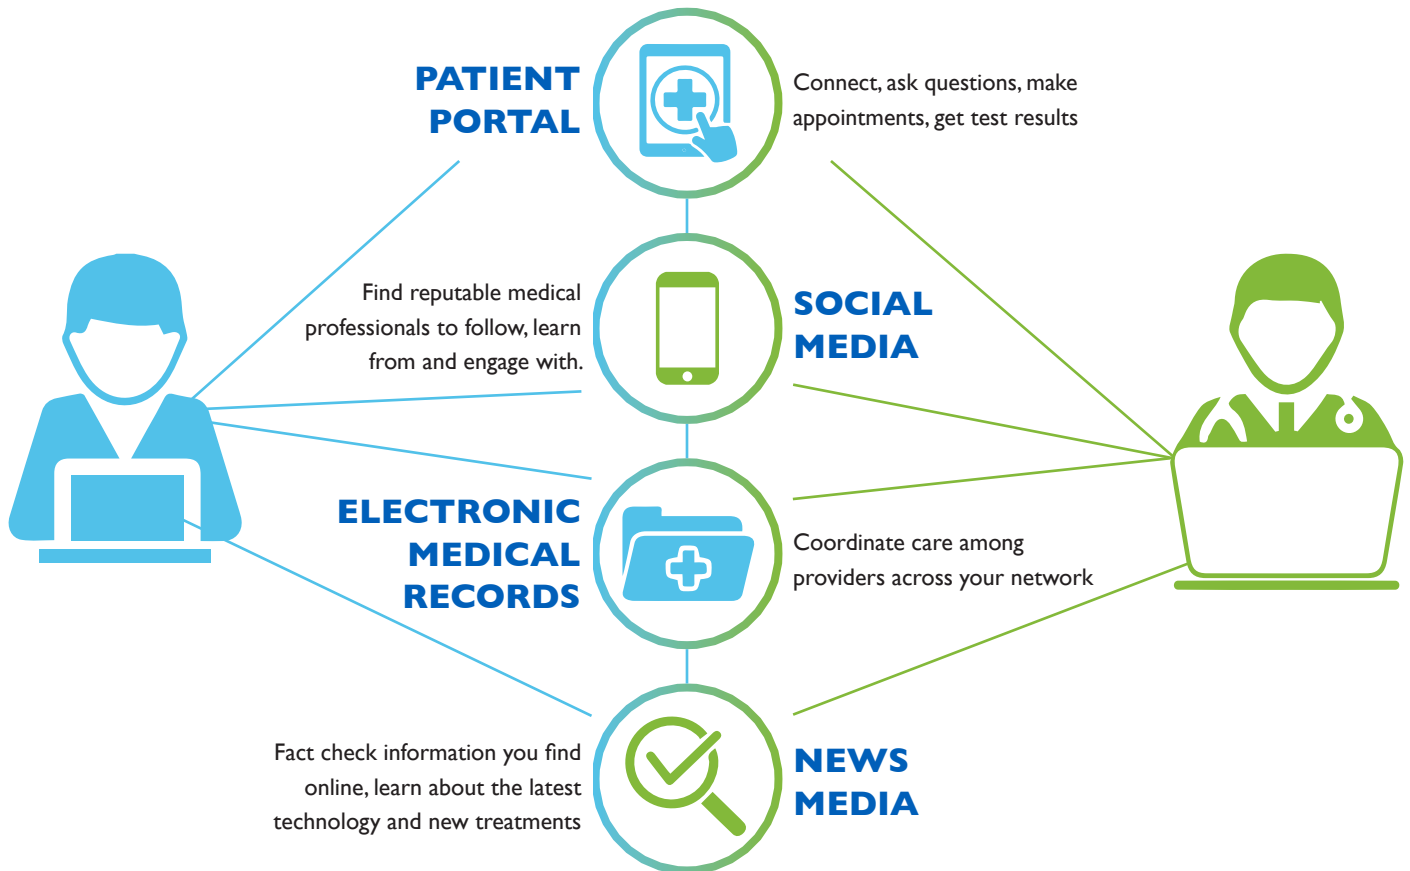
PATIENT PORTAL

Connect, ask questions, make appointments, get test results

Find reputable medical professionals to follow, learn from and engage with.

SOCIAL MEDIA

ELECTRONIC MEDICAL RECORDS

Coordinate care among providers across your network

Fact check information you find online, learn about the latest technology and new treatments

NEWS MEDIA